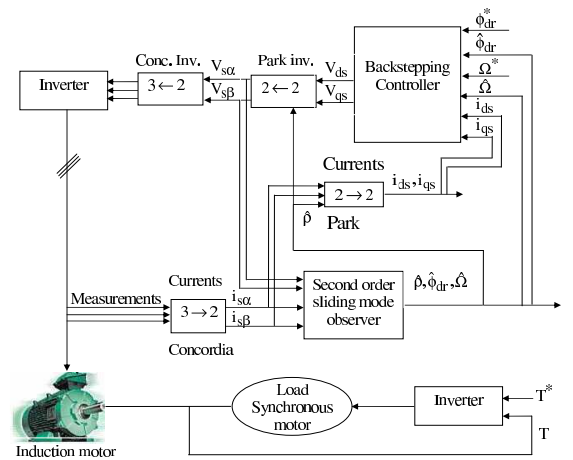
$\phi_{dr}^*$
$\hat{\phi}_{dr}$
$\Omega^*$
$\hat{\Omega}$
$i_{ds}$
$i_{qs}$

Conc. Inv.
Park inv.
Inverter
$3 \leftarrow 2$
$V_{s\alpha}$
$V_{s\beta}$
$2 \leftarrow 2$
$V_{ds}$
$V_{qs}$
Backstepping Controller

Currents
$2 \rightarrow 2$
$i_{ds}, i_{qs}$
$\hat{\rho}$
Park

Currents
Measurements
$3 \rightarrow 2$
$i_{s\alpha}$
$i_{s\beta}$
Concordia
Second order sliding mode observer
$\hat{\rho}, \hat{\phi}_{dr}, \hat{\Omega}$

Load Synchronous motor
Inverter
$T^*$
T
Induction motor